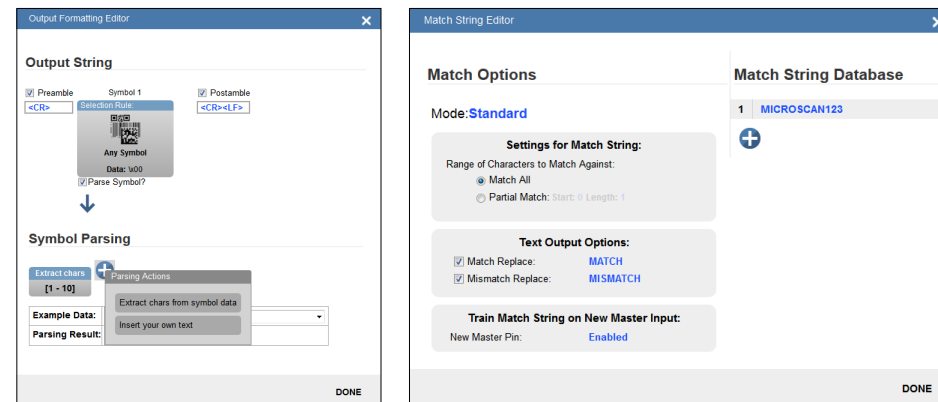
Output Formatting Editor

Output String

Preamble
<CR>

Symbol 1
Selection Rule:
Any Symbol
Data: \x00
Parse Symbol?

Postamble
<CR><LF>

Symbol Parsing

Extract chars
[1 - 10]

Parsing Actions
Extract chars from symbol data
Insert your own text

Example Data:
Parsing Result:

DONE

Match String Editor

Match Options

Mode:Standard

Settings for Match String:
Range of Characters to Match Against:
Match All
Partial Match: Start: 0 Length: 1

Text Output Options:
Match Replace: MATCH
Mismatch Replace: MISMATCH

Train Match String on New Master Input:
New Master Pin: Enabled

Match String Database

1 MICROSCAN123

DONE